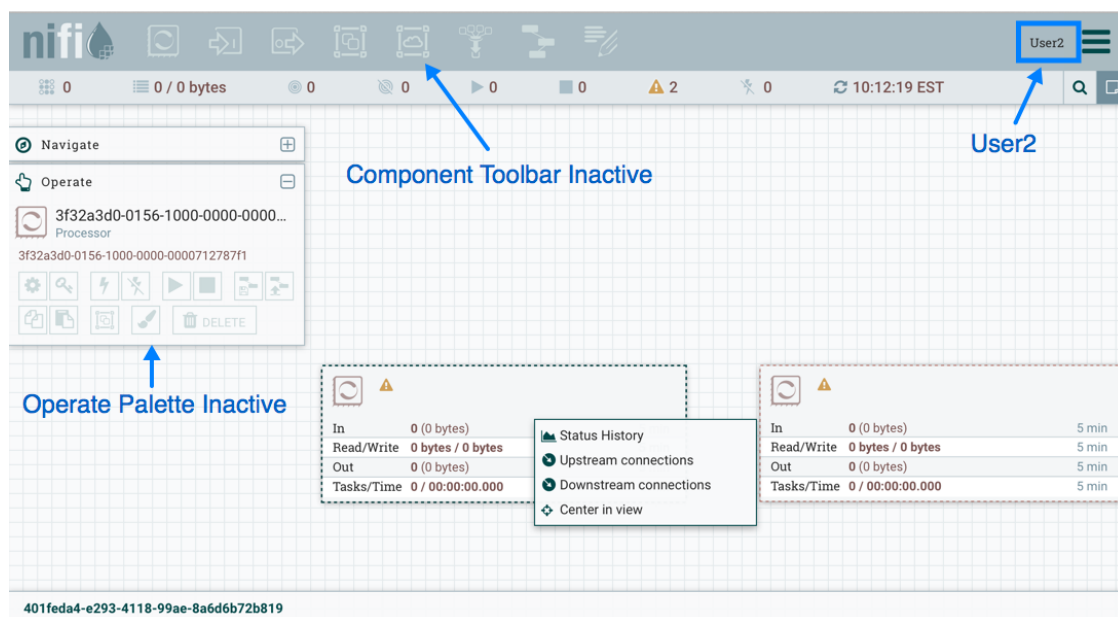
nifi

User2

0 0 / 0 bytes 0 0 0 0 2 0 10:12:19 EST

User2

Navigate

Operate

3f32a3d0-0156-1000-0000-0000...
Processor

3f32a3d0-0156-1000-0000-0000712787f1

DELETE

Component Toolbar Inactive

Operate Palette Inactive

| In | 0 (0 bytes) |
|---|---|
| Read/Write | 0 bytes / 0 bytes |
| Out | 0 (0 bytes) |
| Tasks/Time | 0 / 00:00:00.000 |

Status History
Upstream connections
Downstream connections
Center in view

| In | 0 (0 bytes) | 5 min |
|---|---|---|
| Read/Write | 0 bytes / 0 bytes | 5 min |
| Out | 0 (0 bytes) | 5 min |
| Tasks/Time | 0 / 00:00:00.000 | 5 min |

401feda4-e293-4118-99ae-8a6d6b72b819